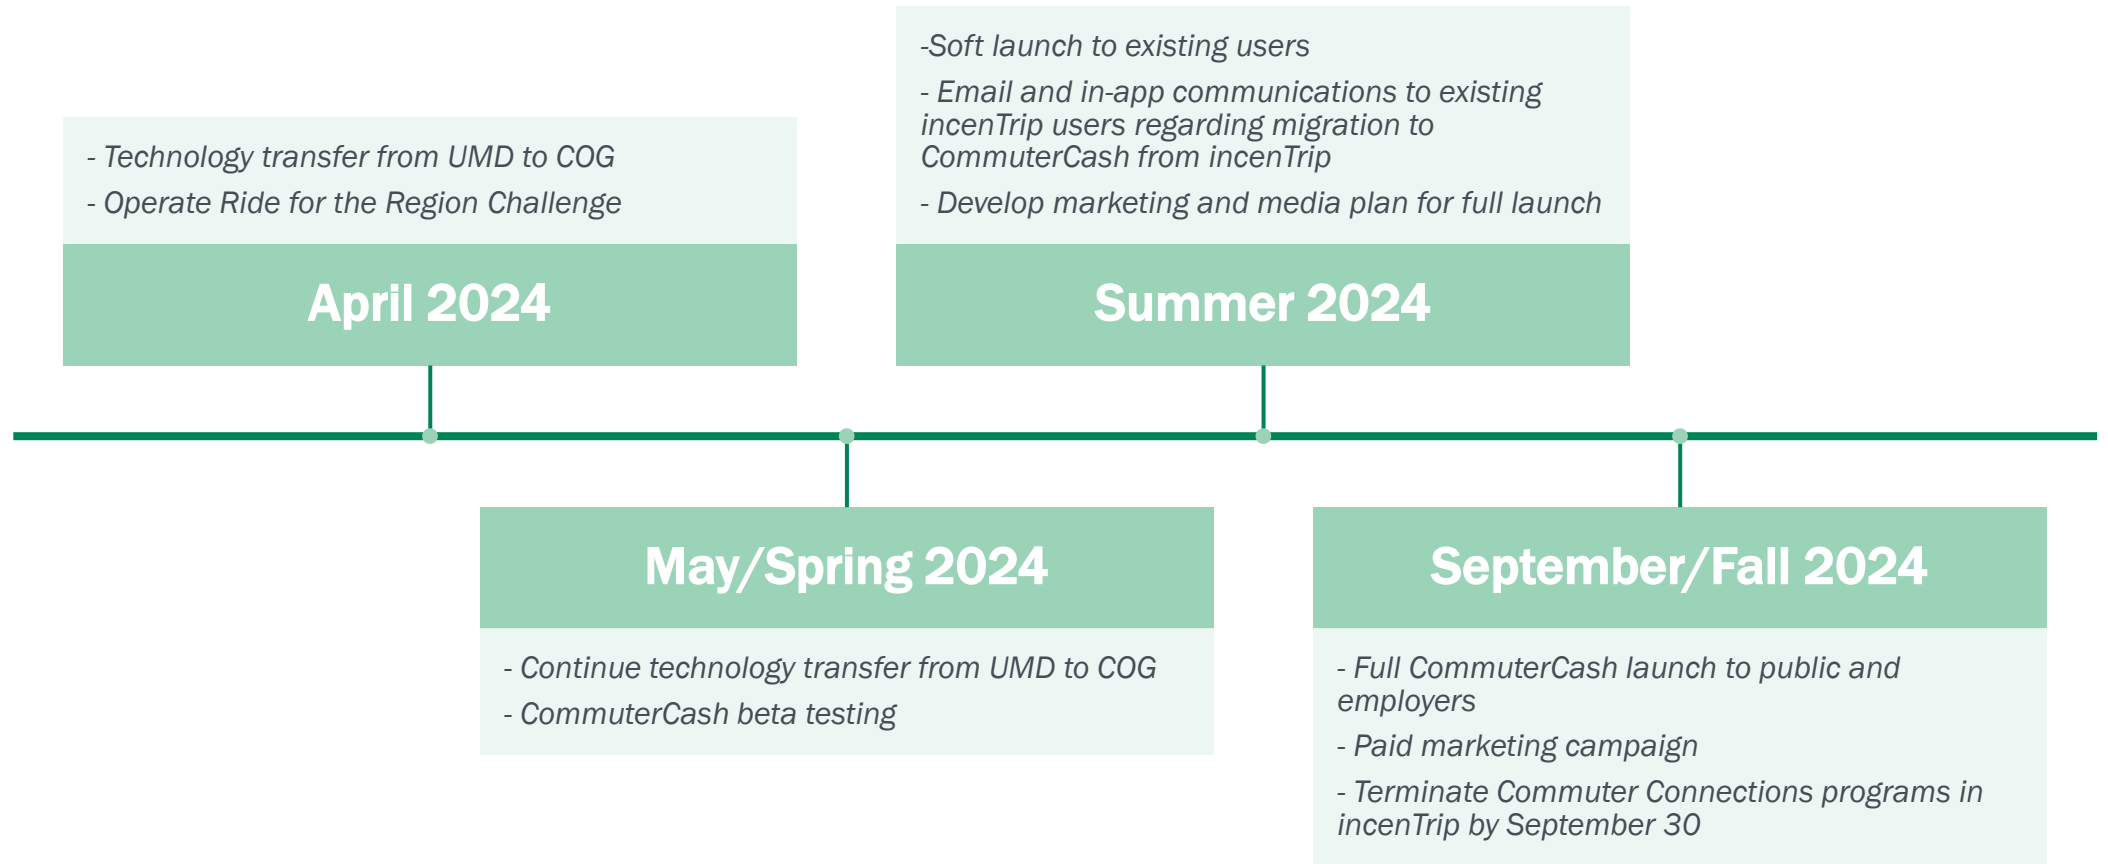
- Technology transfer from UMD to COG

- Operate Ride for the Region Challenge

April 2024

-Soft launch to existing users

- Email and in-app communications to existing incenTrip users regarding migration to CommuterCash from incenTrip

- Develop marketing and media plan for full launch

Summer 2024

May/Spring 2024

- Continue technology transfer from UMD to COG

- CommuterCash beta testing

September/Fall 2024

- Full CommuterCash launch to public and employers

- Paid marketing campaign

- Terminate Commuter Connections programs in incenTrip by September 30